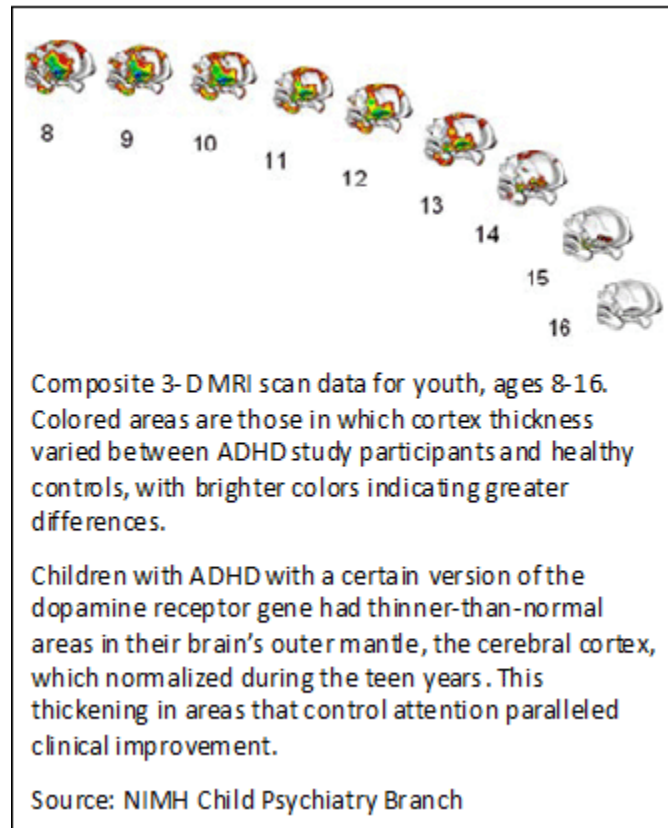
8 9 10 11 12 13 14 15 16

Composite 3-D MRI scan data for youth, ages 8-16. Colored areas are those in which cortex thickness varied between ADHD study participants and healthy controls, with brighter colors indicating greater differences.

Children with ADHD with a certain version of the dopamine receptor gene had thinner-than-normal areas in their brain's outer mantle, the cerebral cortex, which normalized during the teen years. This thickening in areas that control attention paralleled clinical improvement.

Source: NIMH Child Psychiatry Branch